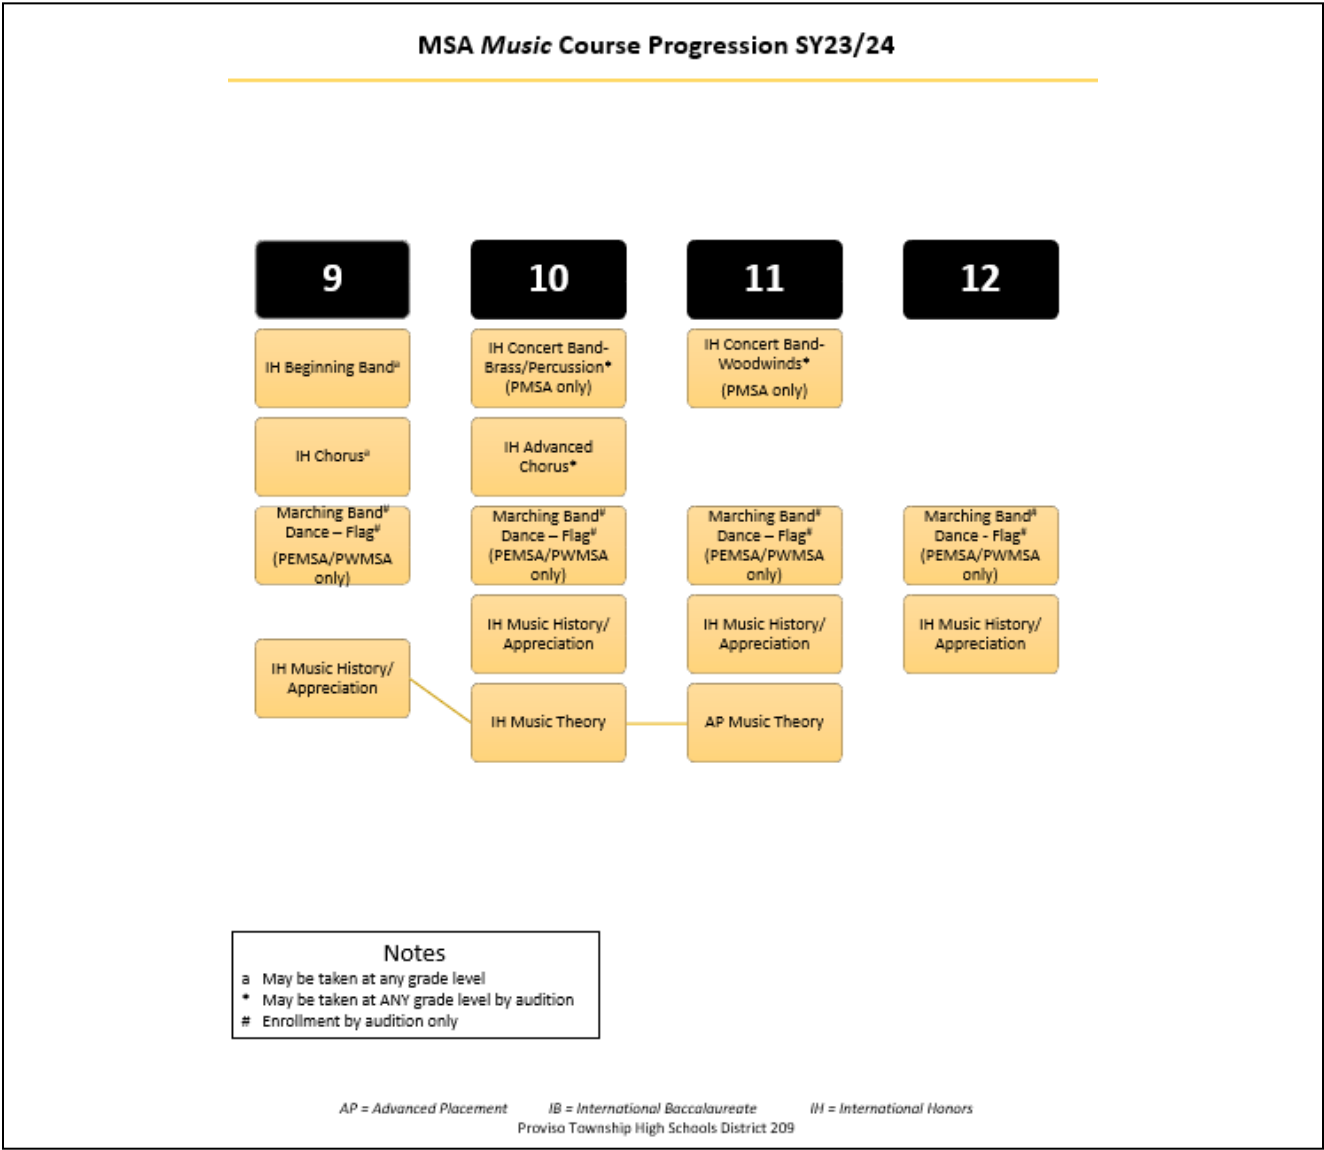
MSA *Music* Course Progression SY23/24

9

IH Beginning Band$^{a}$

IH Chorus$^{a}$

Marching Band$^{\#}$ Dance – Flag$^{\#}$ (PEMSA/PWMSA only)

IH Music History/ Appreciation

10

IH Concert Band- Brass/Percussion* (PMSA only)

IH Advanced Chorus*

Marching Band$^{\#}$ Dance – Flag$^{\#}$ (PEMSA/PWMSA only)

IH Music History/ Appreciation

IH Music Theory

11

IH Concert Band- Woodwinds* (PMSA only)

Marching Band$^{\#}$ Dance – Flag$^{\#}$ (PEMSA/PWMSA only)

IH Music History/ Appreciation

AP Music Theory

12

Marching Band$^{\#}$ Dance - Flag$^{\#}$ (PEMSA/PWMSA only)

IH Music History/ Appreciation

Notes
a May be taken at any grade level
* May be taken at ANY grade level by audition
# Enrollment by audition only

AP = Advanced Placement IB = International Baccalaureate IH = International Honors
Proviso Township High Schools District 209